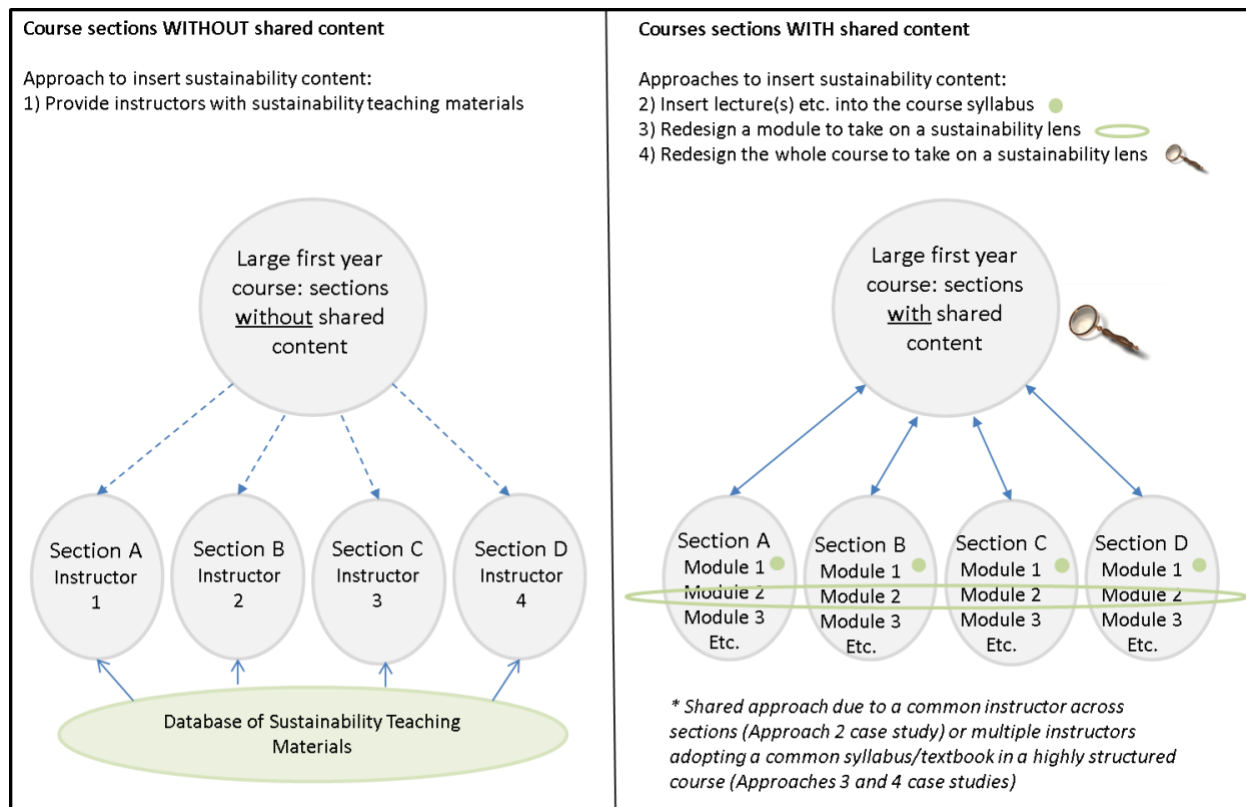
Course sections WITHOUT shared content

Approach to insert sustainability content:
1) Provide instructors with sustainability teaching materials

Large first year course: sections without shared content

Section A Instructor 1

Section B Instructor 2

Section C Instructor 3

Section D Instructor 4

Database of Sustainability Teaching Materials

Courses sections WITH shared content

Approaches to insert sustainability content:
2) Insert lecture(s) etc. into the course syllabus
3) Redesign a module to take on a sustainability lens
4) Redesign the whole course to take on a sustainability lens

Large first year course: sections with shared content

Section A Module 1 Module 2 Module 3 Etc.

Section B Module 1 Module 2 Module 3 Etc.

Section C Module 1 Module 2 Module 3 Etc.

Section D Module 1 Module 2 Module 3 Etc.

* Shared approach due to a common instructor across sections (Approach 2 case study) or multiple instructors adopting a common syllabus/textbook in a highly structured course (Approaches 3 and 4 case studies)